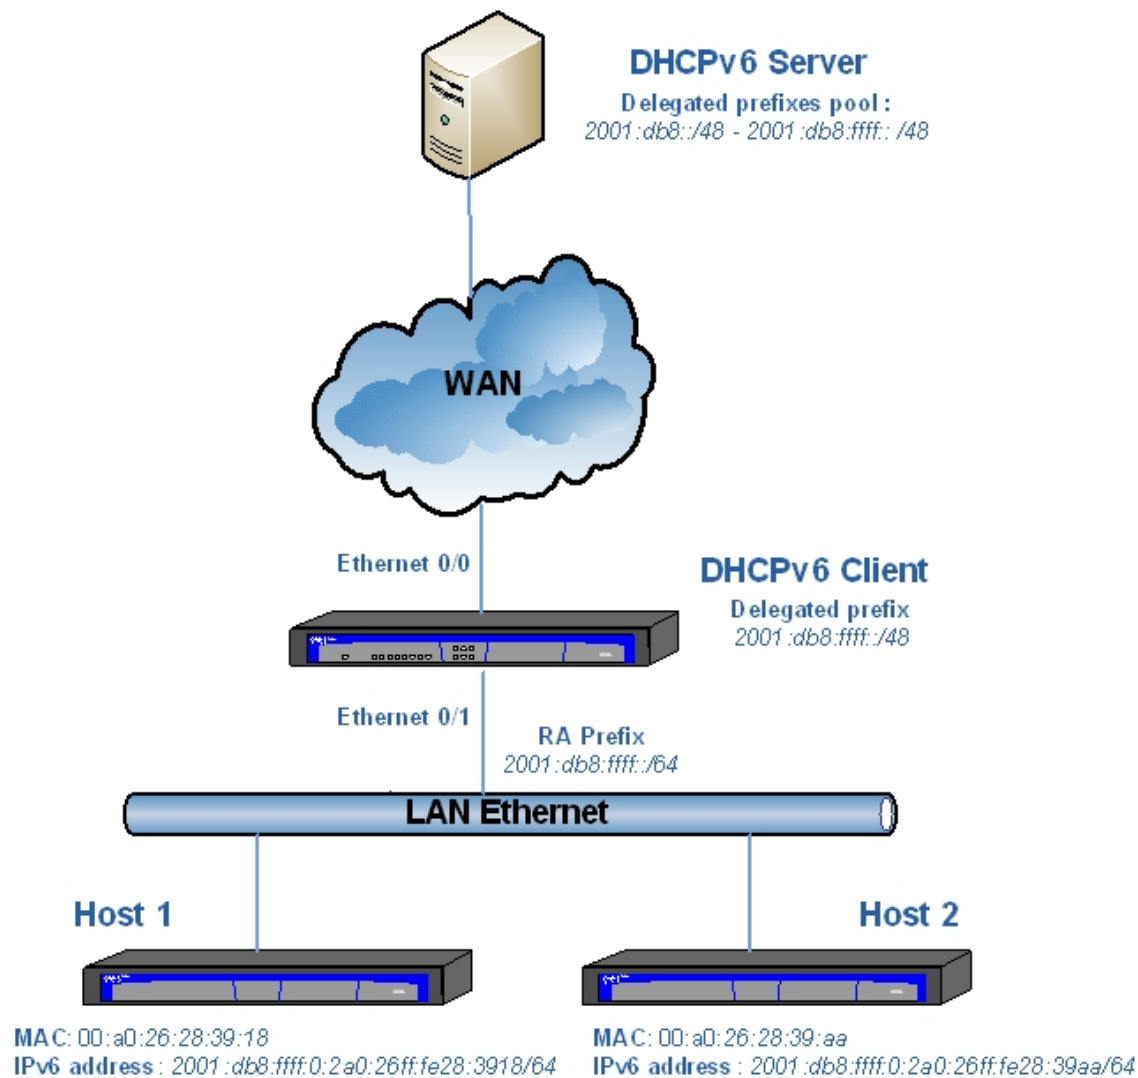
DHCPv6 Server
Delegated prefixes pool :
2001:db8::/48 - 2001:db8:ffff:: /48

WAN

Ethernet 0/0

DHCPv6 Client
Delegated prefix
2001:db8:ffff::/48

Ethernet 0/1

RA Prefix
2001:db8:ffff::/64

LAN Ethernet

Host 1

Host 2

MAC: 00:a0:26:28:39:18
IPv6 address : 2001:db8:ffff:0:2a0:26ff:fe28:3918/64

MAC: 00:a0:26:28:39:aa
IPv6 address : 2001:db8:ffff:0:2a0:26ff:fe28:39aa/64